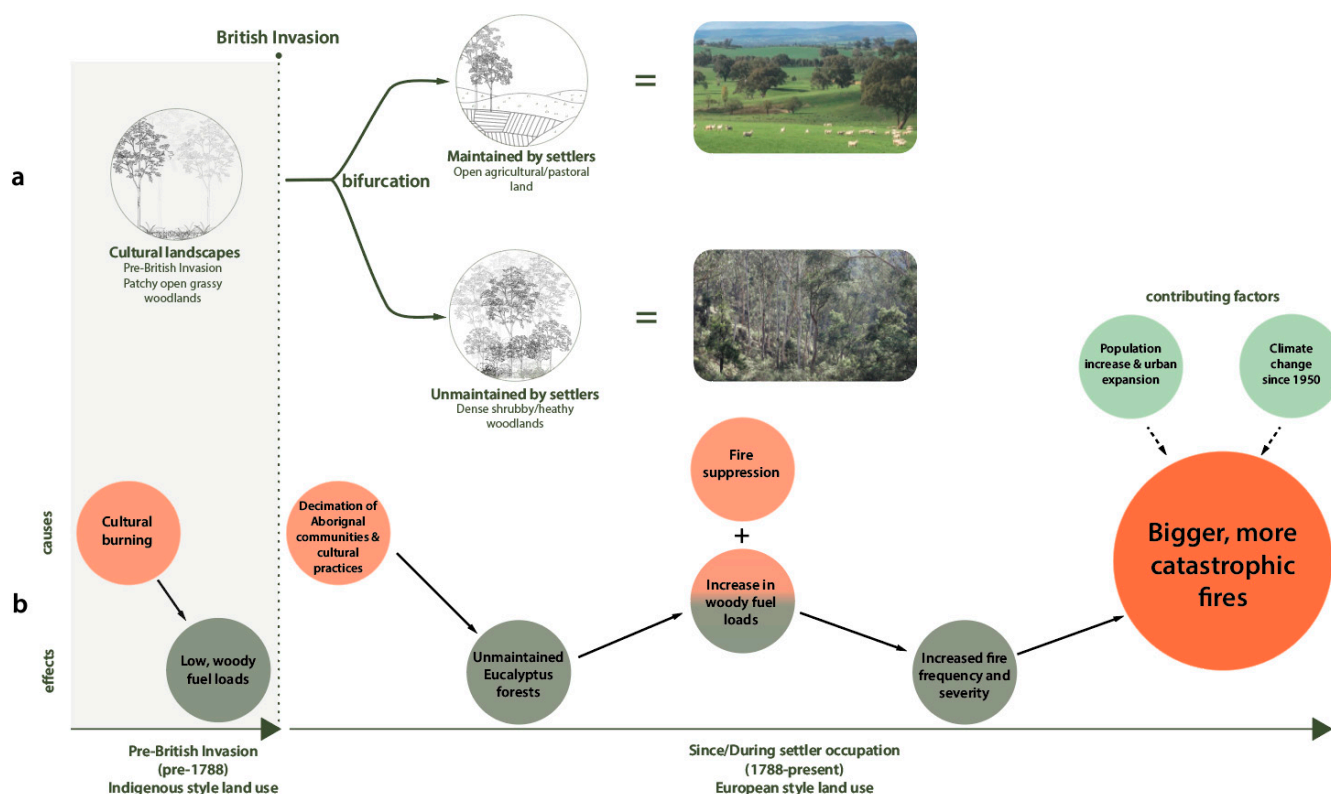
British Invasion

a

Cultural landscapes
Pre-British Invasion
Patchy open grassy woodlands

bifurcation

Maintained by settlers
Open agricultural/pastoral land

=

Unmaintained by settlers
Dense shrubby/heathy woodlands

=

contributing factors

Population increase & urban expansion

Climate change since 1950

b

causes

effects

Cultural burning

Low, woody fuel loads

Decimation of Aborignal communities & cultural practices

Unmaintained Eucalyptus forests

Fire suppression

+

Increase in woody fuel loads

Increased fire frequency and severity

Bigger, more catastrophic fires

Pre-British Invasion
(pre-1788)
Indigenous style land use

Since/During settler occupation
(1788-present)
European style land use